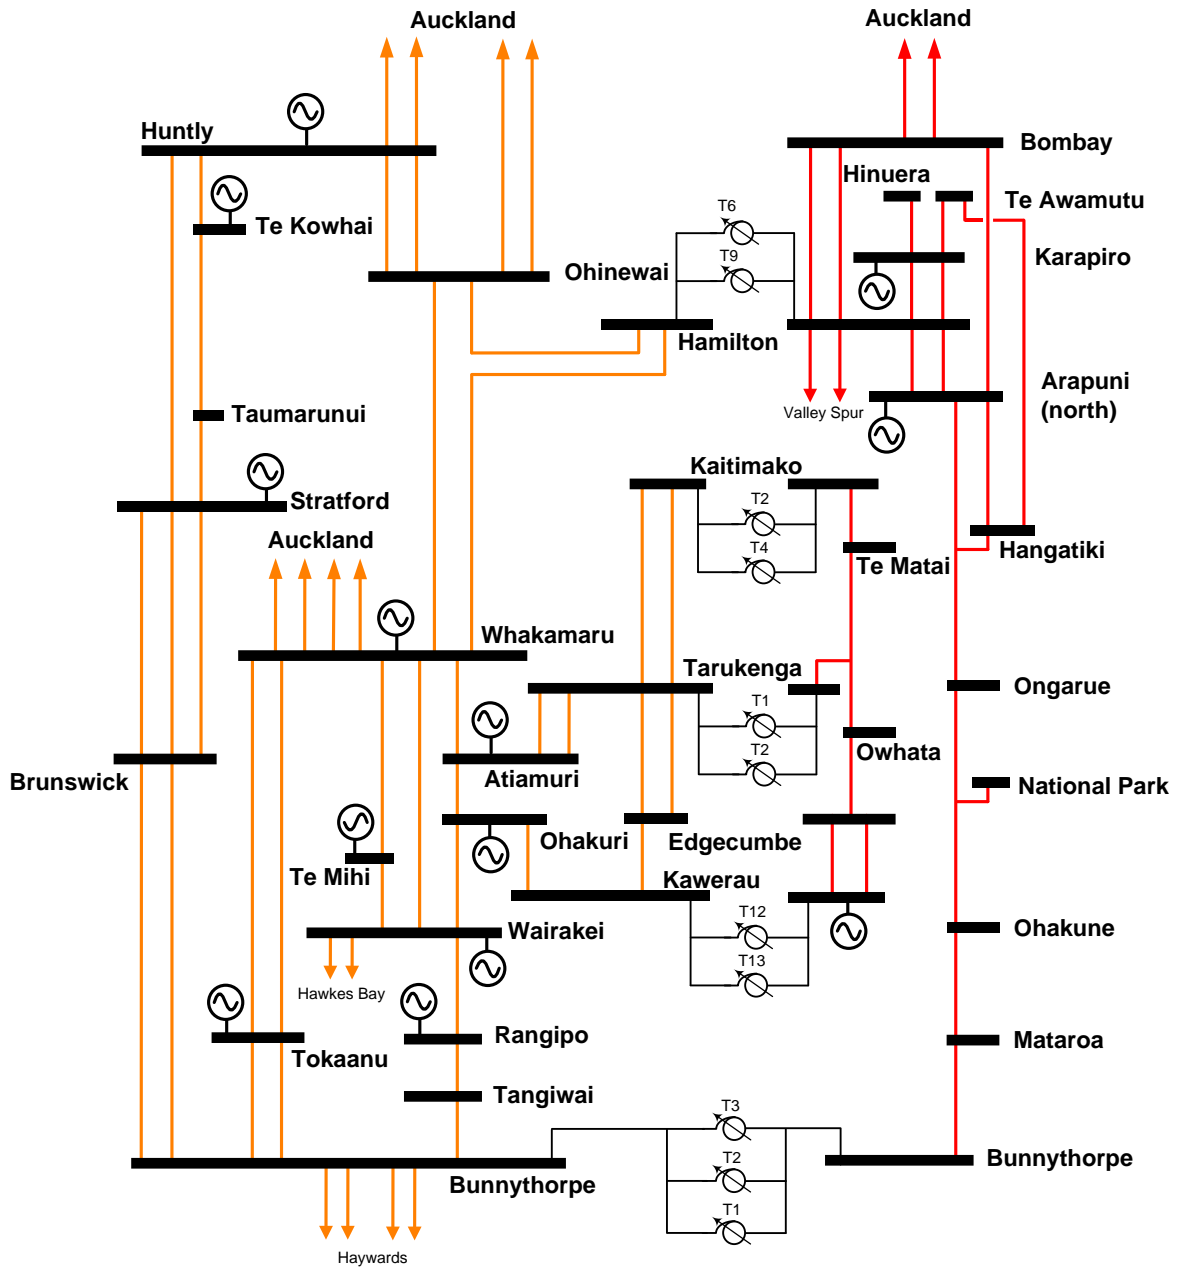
Auckland

Auckland

Huntly

Bombay

Hinuera

Te Awamutu

Te Kowhai

T6

T9

Karapiro

Ohinewai

Hamilton

Arapuni (north)

Valley Spur

Taumarunui

Kaitimako

Stratford

T2

T4

Hangatiki

Auckland

Te Matai

Whakamaru

Tarukenga

Ongarue

T1

T2

Owhata

Atiamuri

Brunswick

National Park

Ohakuri

Edgecumbe

Te Mihi

Kawerau

T12

Wairakei

T13

Ohakune

Hawkes Bay

Rangipo

Tokaanu

Mataroa

Tangiwai

T3

T2

Bunnythorpe

T1

Bunnythorpe

Haywards